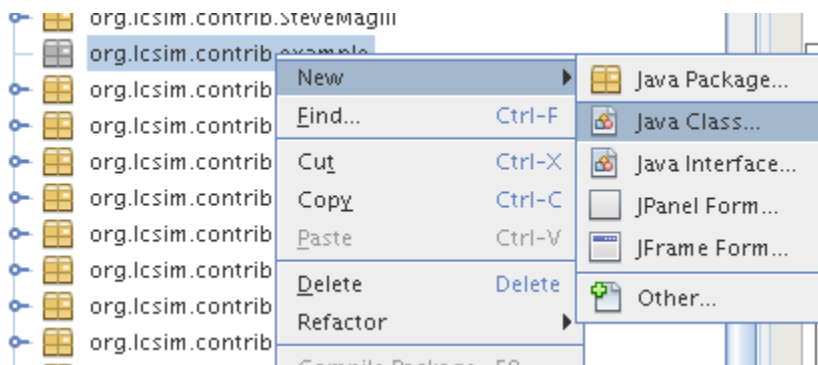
org.lcsim.contrib.SteveMagill
org.lcsim.contrib.example
org.lcsim.contrib
org.lcsim.contrib
org.lcsim.contrib
org.lcsim.contrib
org.lcsim.contrib
org.lcsim.contrib
org.lcsim.contrib
org.lcsim.contrib

New
Find... Ctrl-F
Cut Ctrl-X
Copy Ctrl-C
Paste Ctrl-V
Delete Delete
Refactor
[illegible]

Java Package...
Java Class...
Java Interface...
JPanel Form...
JFrame Form...
Other...